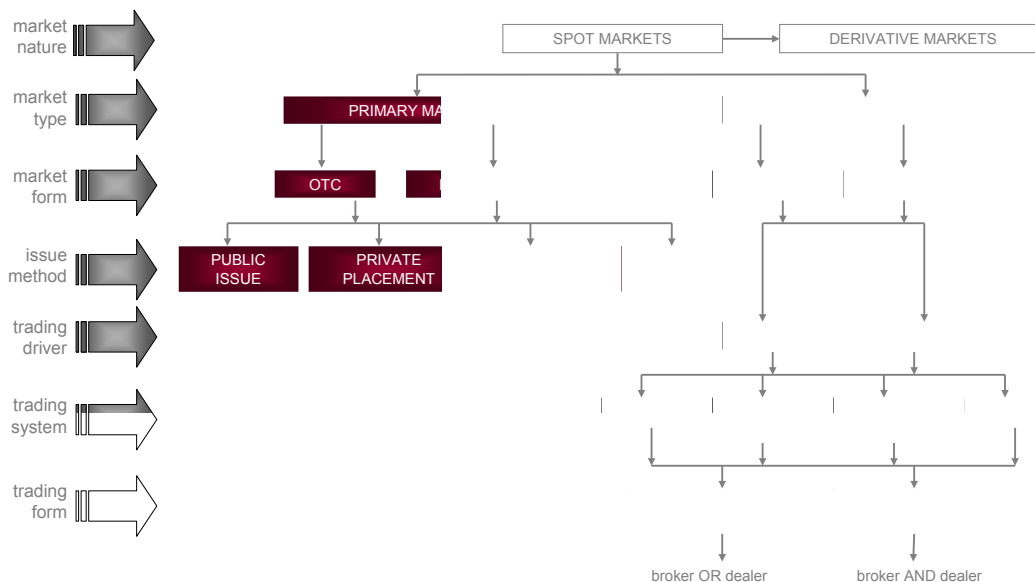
market nature

market type

market form

issue method

trading driver

trading system

trading form

SPOT MARKETS

DERIVATIVE MARKETS

PRIMARY MA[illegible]

OTC

PUBLIC ISSUE

PRIVATE PLACEMENT

broker OR dealer

broker AND dealer